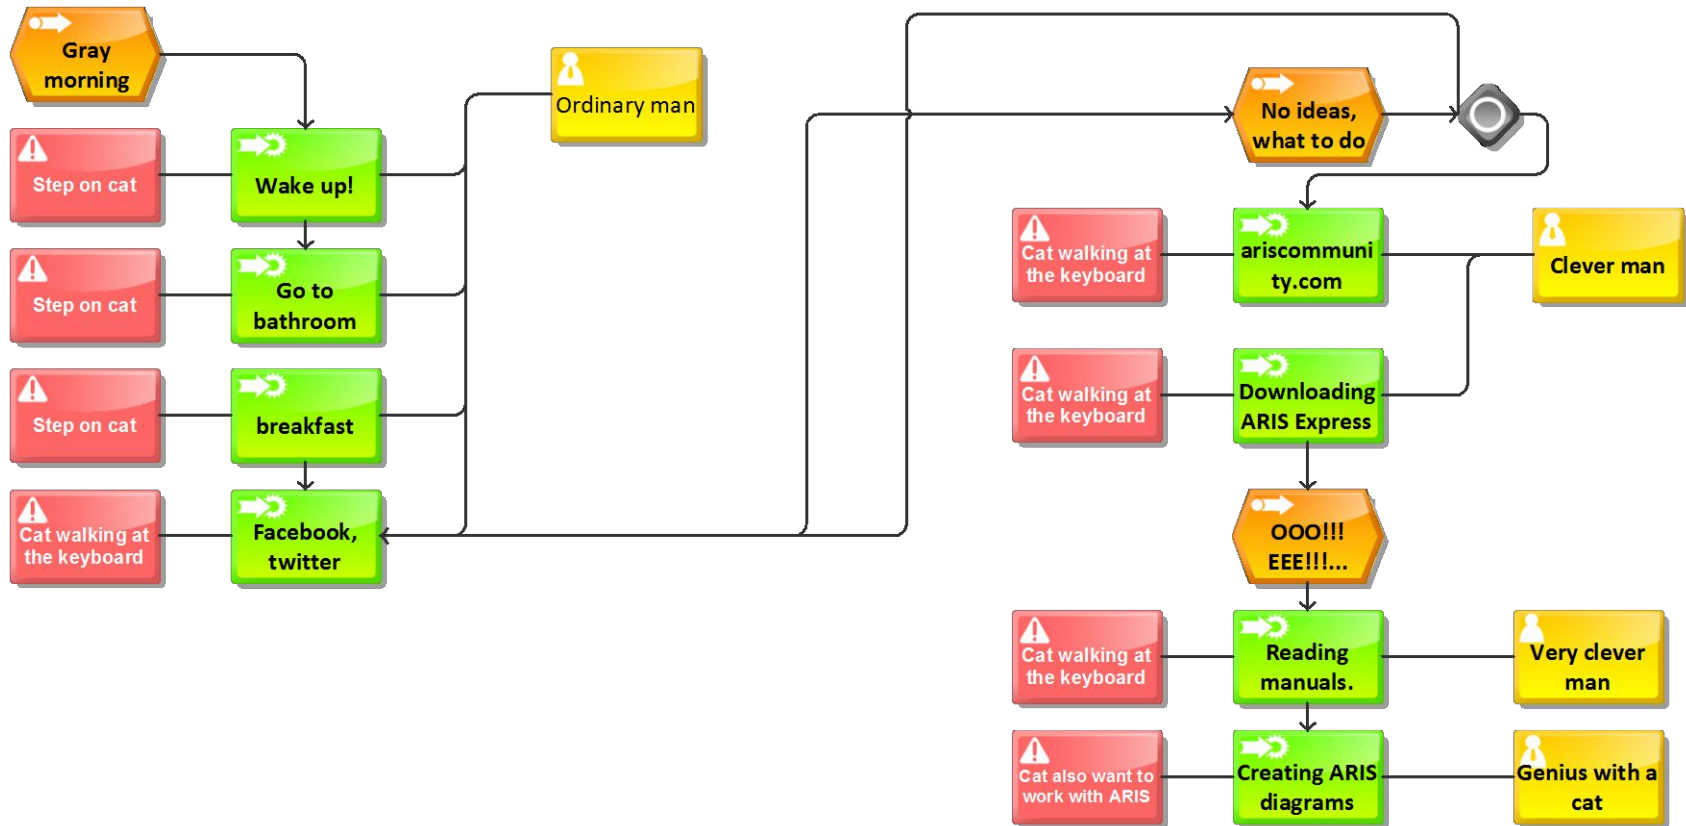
Gray morning

Step on cat

Wake up!

Step on cat

Go to bathroom

Step on cat

breakfast

Cat walking at the keyboard

Facebook, twitter

Ordinary man

No ideas, what to do

Cat walking at the keyboard

ariscommunity.com

Clever man

Cat walking at the keyboard

Downloading ARIS Express

OOO!!! EEE!!!...

Cat walking at the keyboard

Reading manuals.

Very clever man

Cat also want to work with ARIS

Creating ARIS diagrams

Genius with a cat